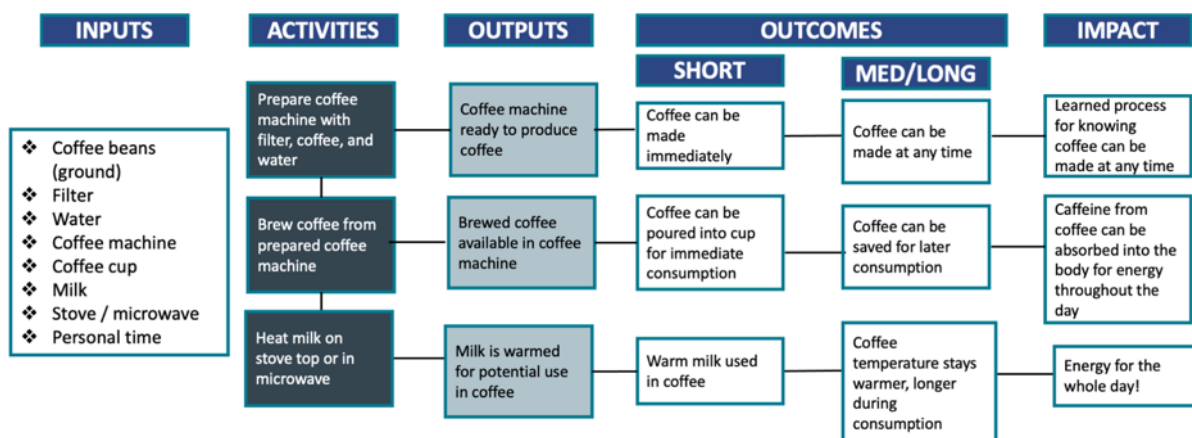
INPUTS

ACTIVITIES

OUTPUTS

OUTCOMES

IMPACT

SHORT

MED/LONG

❖ Coffee beans (ground)
❖ Filter
❖ Water
❖ Coffee machine
❖ Coffee cup
❖ Milk
❖ Stove / microwave
❖ Personal time

Prepare coffee machine with filter, coffee, and water

Coffee machine ready to produce coffee

Coffee can be made immediately

Coffee can be made at any time

Learned process for knowing coffee can be made at any time

Brew coffee from prepared coffee machine

Brewed coffee available in coffee machine

Coffee can be poured into cup for immediate consumption

Coffee can be saved for later consumption

Caffeine from coffee can be absorbed into the body for energy throughout the day

Heat milk on stove top or in microwave

Milk is warmed for potential use in coffee

Warm milk used in coffee

Coffee temperature stays warmer, longer during consumption

Energy for the whole day!